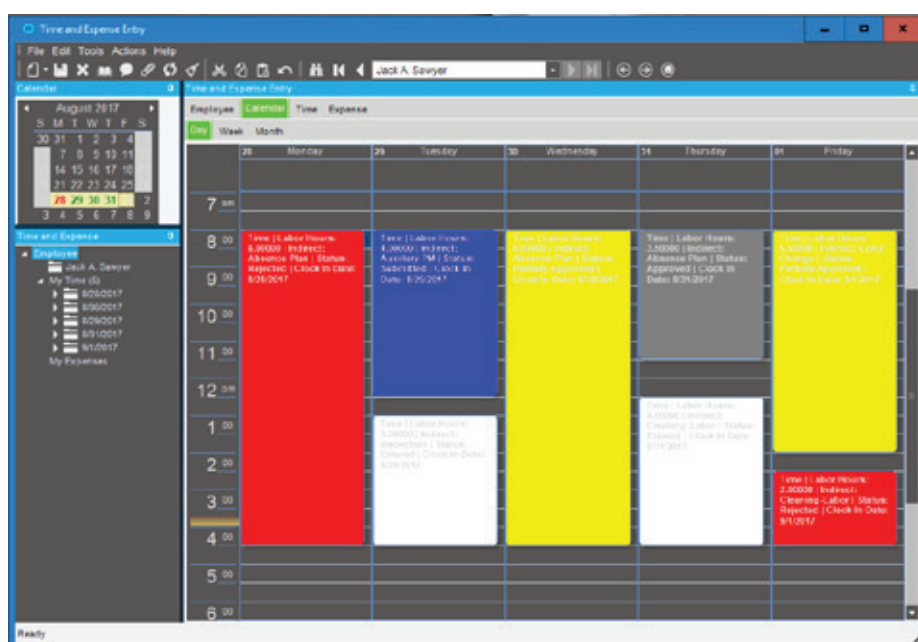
Time and Expense Entry

File Edit Tools Actions Help

Jack A. Sawyer

Calendar

August 2017

| S | M | T | W | T | F | S |
|---|---|---|---|---|---|---|
| 30 | 31 | 1 | 2 | 3 | 4 | |
| | 7 | 8 | 9 | 10 | 11 | |
| | 14 | 15 | 16 | 17 | 18 | |
| | 21 | 22 | 23 | 24 | 25 | |
| | 28 | 29 | 30 | 31 | | 2 |
| 3 | 4 | 5 | 6 | 7 | 8 | 9 |

Time and Expense

Employee
Jack A. Sawyer
My Time (5)
8/28/2017
8/29/2017
8/30/2017
8/31/2017
9/1/2017
My Expenses

Time and Expense Entry

Employee Calendar Time Expense

Day Week Month

28 Monday 29 Tuesday 30 Wednesday 31 Thursday 01 Friday

7 am
8 00
9 00
10 00
11 00
12 pm
1 00
2 00
3 00
4 00
5 00
6 00

Time | Labor Hours: 8.00000 | Indirect: Absence Plan | Status: Rejected | Clock In Date: 8/28/2017

Time | Labor Hours: 4.00000 | Indirect: Auxiliary PM | Status: Submitted | Clock In Date: 8/29/2017

Time | Labor Hours: 4.00000 | Indirect: Inspection | Status: Entered | Clock In Date: 8/29/2017

Time | Labor Hours: 8.00000 | Indirect: Absence Plan | Status: Partially Approved | Clock In Date: 8/30/2017

Time | Labor Hours: 3.50000 | Indirect: Absence Plan | Status: Approved | Clock In Date: 8/31/2017

Time | Labor Hours: 4.00000 | Indirect: Cleaning Labor | Status: Entered | Clock In Date: 8/31/2017

Time | Labor Hours: 5.00000 | Indirect: Color Change | Status: Partially Approved | Clock In Date: 9/1/2017

Time | Labor Hours: 2.00000 | Indirect: Cleaning Labor | Status: Rejected | Clock In Date: 9/1/2017

Ready